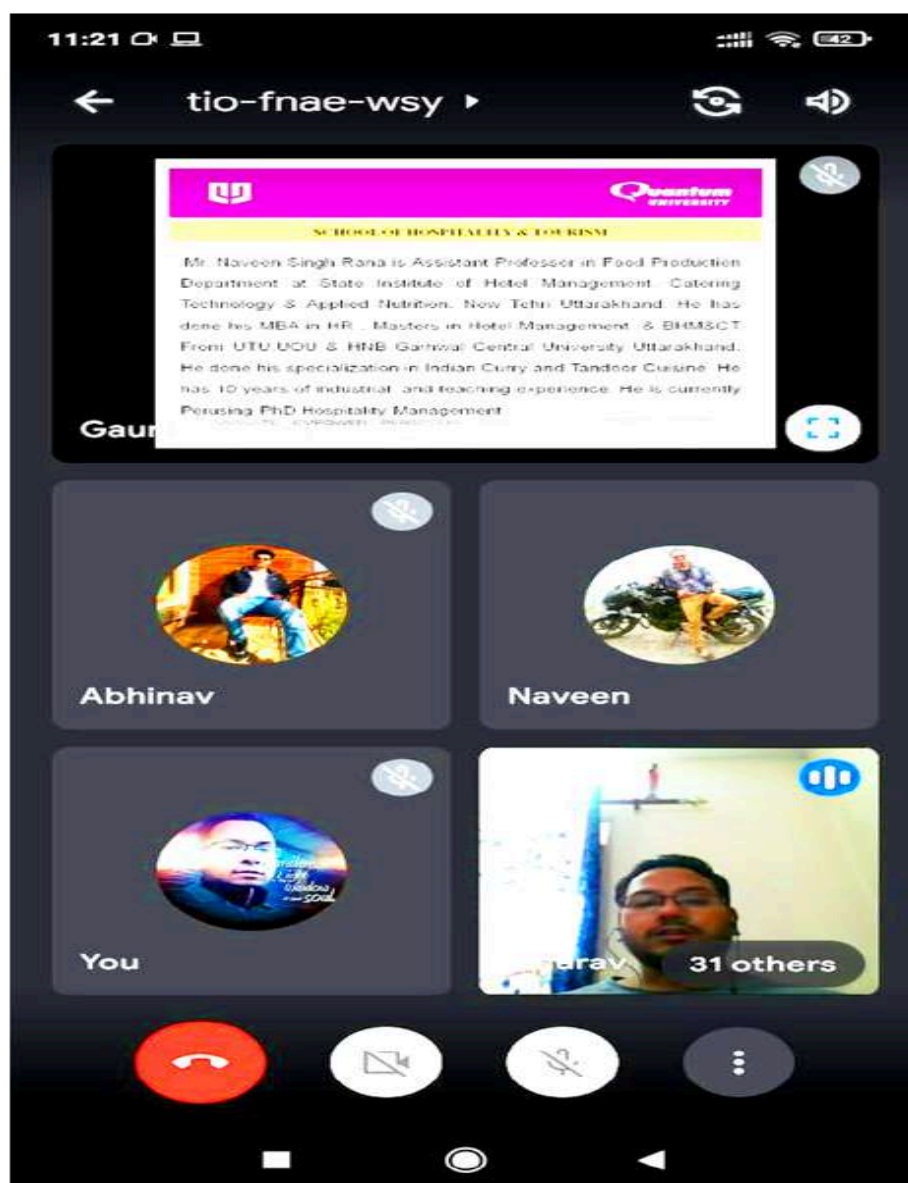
11:21

42

tio-fnae-wsy

Quantum UNIVERSITY

SCHOOL OF HOSPITALITY & TOURISM

Mr. Naveen Singh Rana is Assistant Professor in Food Production Department at State Institute of Hotel Management, Catering Technology & Applied Nutrition, New Tehri Uttarakhand. He has done his MBA in HR , Masters in Hotel Management & BHM&CT From UTU UOU & HNB Garhwal Central University Uttarakhand. He done his specialization in Indian Curry and Tandoor Cuisine. He has 10 years of industrial and teaching experience. He is currently Perusing PhD Hospitality Management

Gau

Abhinav

Naveen

You

urav

31 others